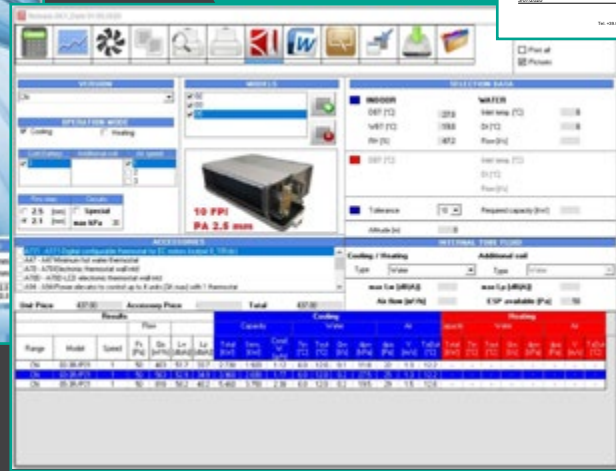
VERSION
OPERATION MODE
Cooling
Heating
MODELS
SELECTION DATA
INDOOR
DBT [°C]
WBT [°C]
RH [%]
WATER
Inlet temp. [°C]
Dt [°C]
Flow [l/h]
DBT [°C]
Inlet temp. [°C]
Dt [°C]
Flow [l/h]
Tolerance
Required capacity [kW]
Altitude [m]
Print all
Pictures
10 FPI
PA 2.5 mm
Special
max kPa
ACCESSORIES
INTERNAL TUBE FLUID
Cooling / Heating
Additional coil
Type
Water
Air flow [m³/h]
ESP available [Pa]
Unit Price
Accessory Price
Total
Results
Cooling
Heating
Capacity
Water
Air
Range
Model
Speed
CN
CN
CN